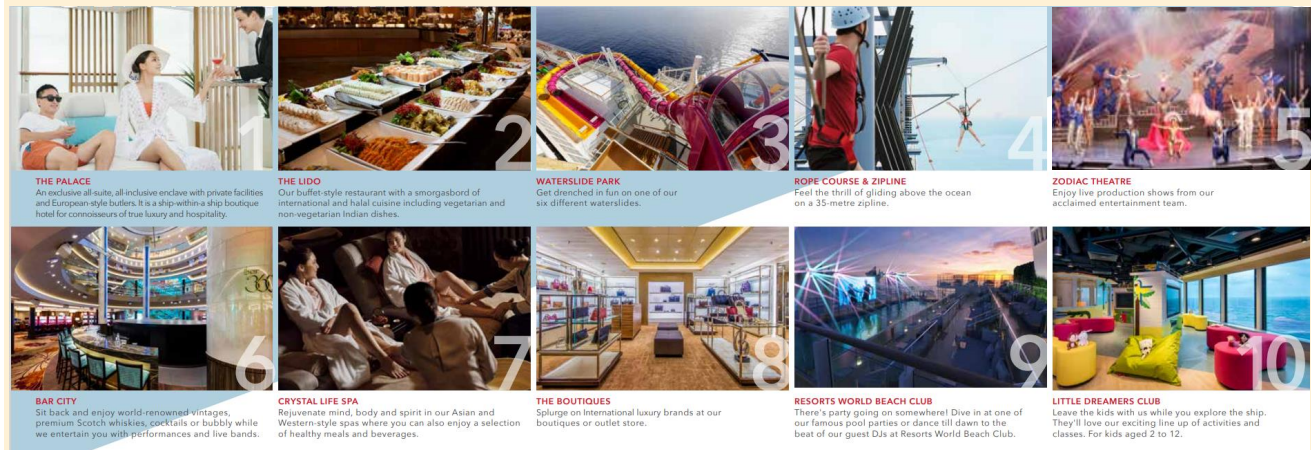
1

THE PALACE
An exclusive all-suite, all-inclusive enclave with private facilities and European-style butlers. It is a ship-within-a ship boutique hotel for connoisseurs of true luxury and hospitality.

2

THE LIDO
Our buffet-style restaurant with a smorgasbord of international and halal cuisine including vegetarian and non-vegetarian Indian dishes.

3

WATERSLIDE PARK
Get drenched in fun on one of our six different waterslides.

4

ROPE COURSE & ZIPLINE
Feel the thrill of gliding above the ocean on a 35-metre zipline.

5

ZODIAC THEATRE
Enjoy live production shows from our acclaimed entertainment team.

360

6

BAR CITY
Sit back and enjoy world-renowned vintages, premium Scotch whiskies, cocktails or bubbly while we entertain you with performances and live bands.

7

CRYSTAL LIFE SPA
Rejuvenate mind, body and spirit in our Asian and Western-style spas where you can also enjoy a selection of healthy meals and beverages.

8

THE BOUTIQUES
Splurge on International luxury brands at our boutiques or outlet store.

9

RESORTS WORLD BEACH CLUB
There's party going on somewhere! Dive in at one of our famous pool parties or dance till dawn to the beat of our guest DJs at Resorts World Beach Club.

10

LITTLE DREAMERS CLUB
Leave the kids with us while you explore the ship. They'll love our exciting line up of activities and classes. For kids aged 2 to 12.